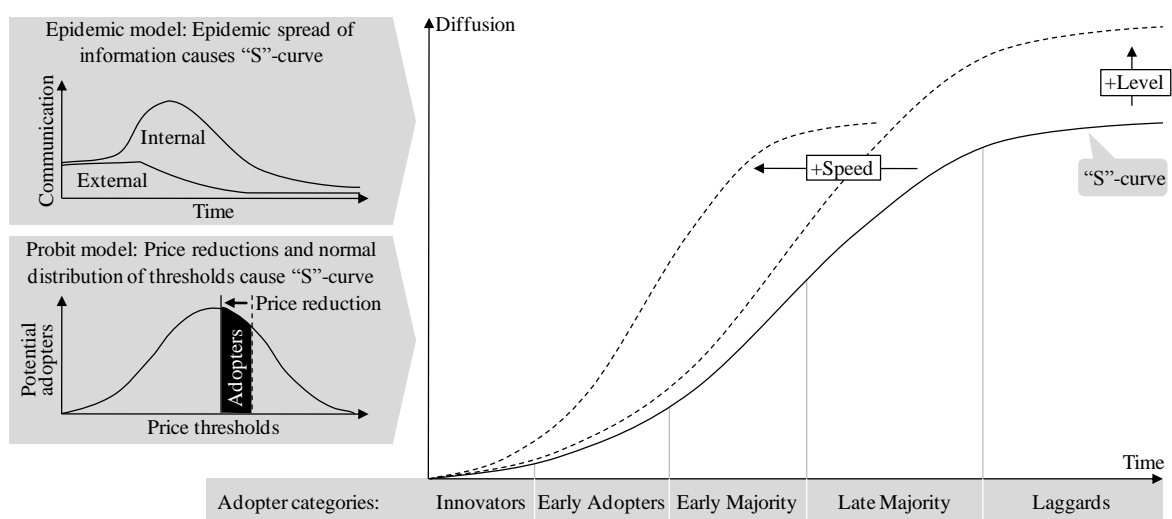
Epidemic model: Epidemic spread of information causes “S”-curve

Communication

Internal

External

Time

Probit model: Price reductions and normal distribution of thresholds cause “S”-curve

Price reduction

Potential adopters

Adopters

Price thresholds

Diffusion

+Level

+Speed

“S”-curve

Time

Adopter categories: Innovators Early Adopters Early Majority Late Majority Laggards